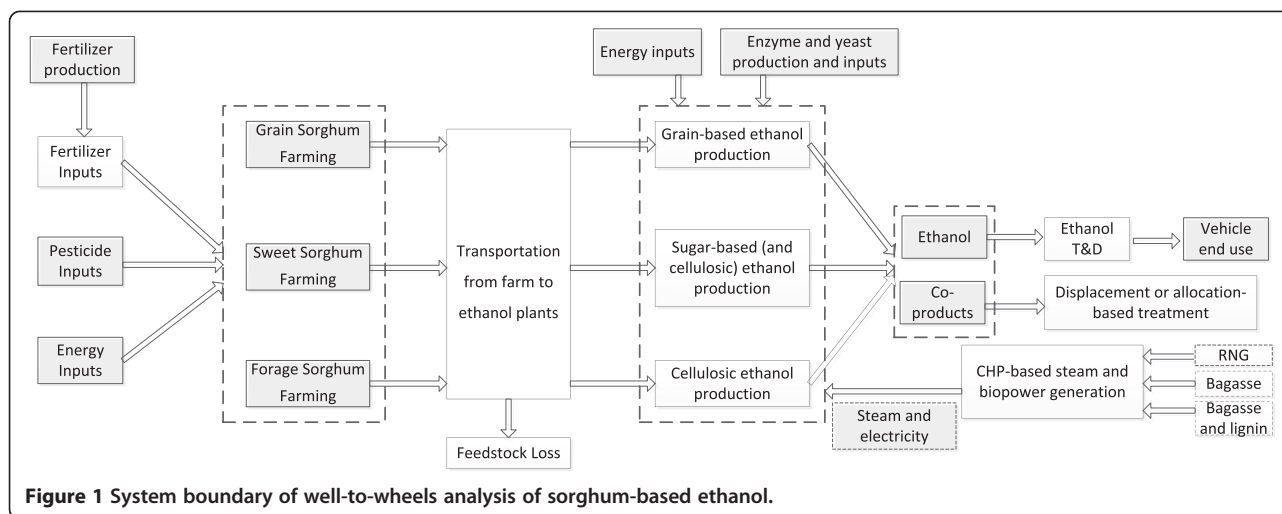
Fertilizer production

Fertilizer Inputs

Pesticide Inputs

Energy Inputs

Grain Sorghum Farming

Sweet Sorghum Farming

Forage Sorghum Farming

Transportation from farm to ethanol plants

Feedstock Loss

Energy inputs

Enzyme and yeast production and inputs

Grain-based ethanol production

Sugar-based (and cellulosic) ethanol production

Cellulosic ethanol production

Ethanol

Co-products

Ethanol T&D

Vehicle end use

Displacement or allocation-based treatment

CHP-based steam and biopower generation

RNG

Bagasse

Bagasse and lignin

Steam and electricity

**Figure 1** **System boundary of well-to-wheels analysis of sorghum-based ethanol.**